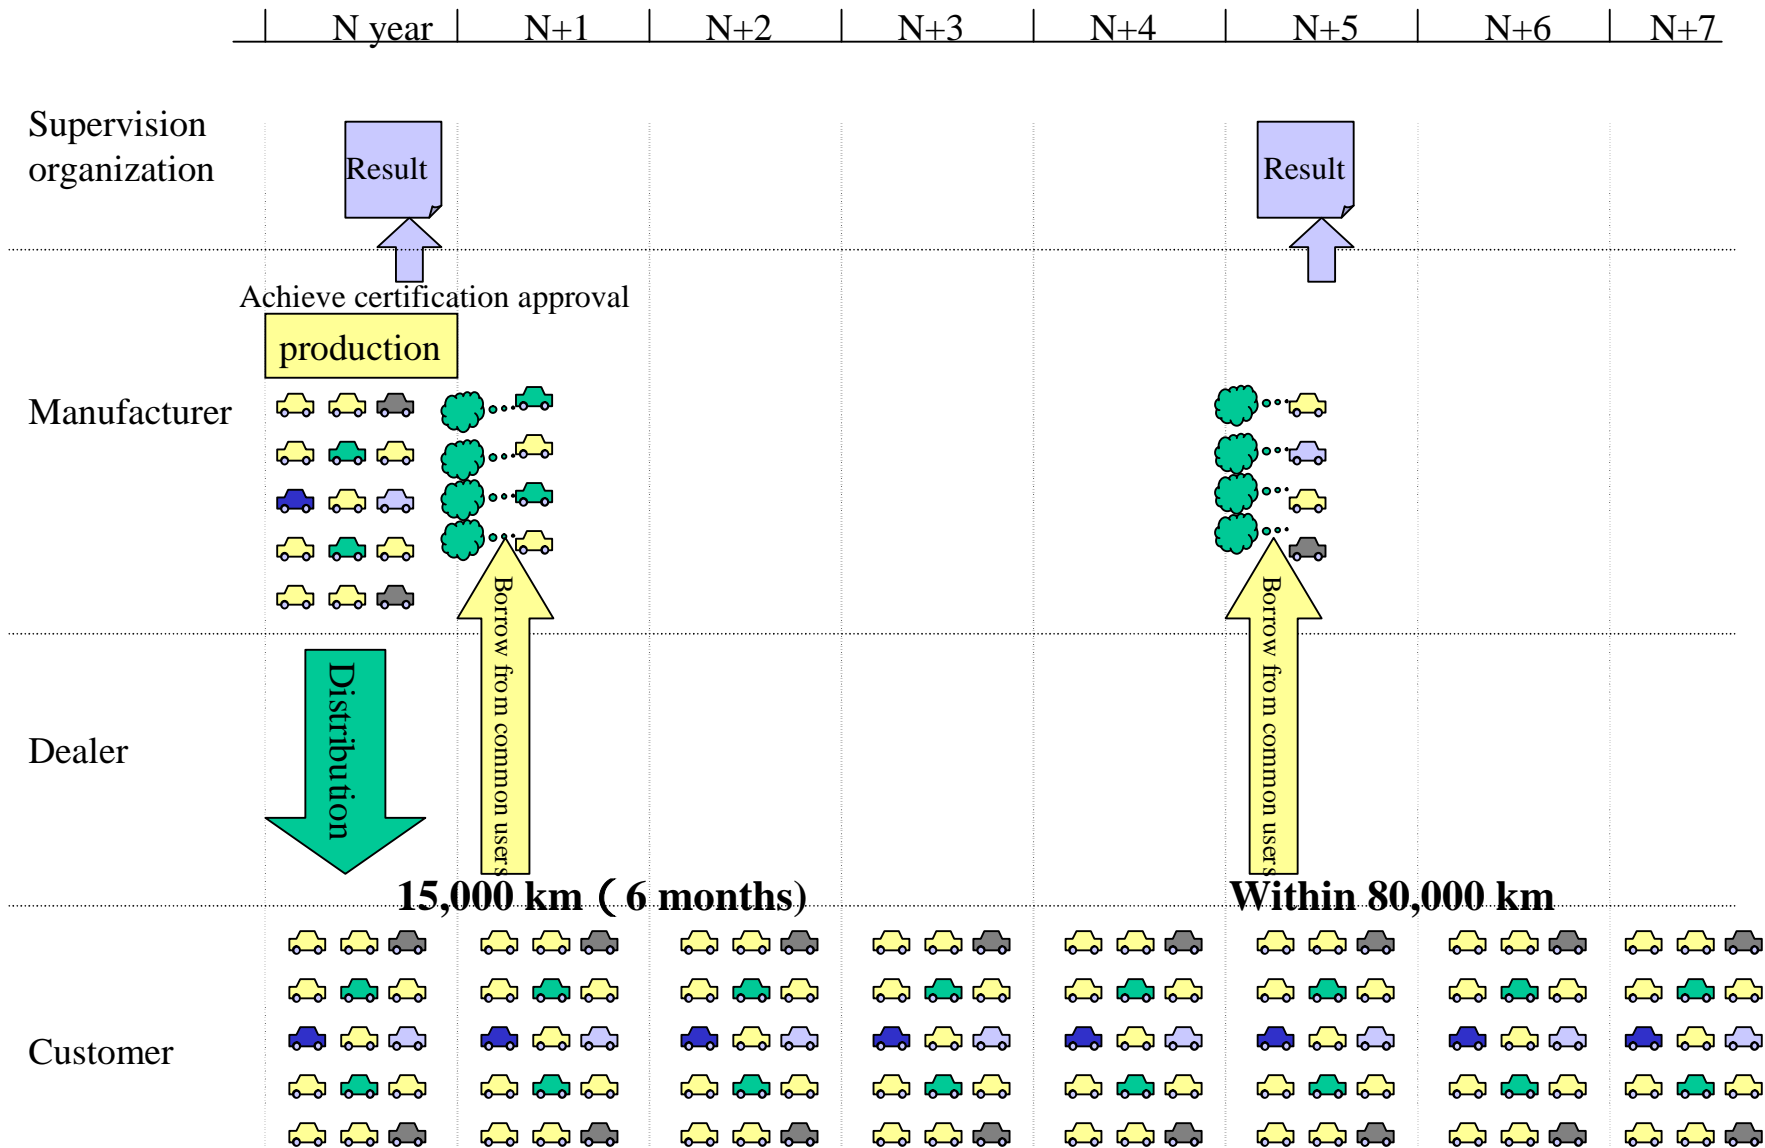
| N year | N+1 | N+2 | N+3 | N+4 | N+5 | N+6 | N+7 |
|---|---|---|---|---|---|---|---|

Supervision organization

Result

Result

Achieve certification approval

production

Manufacturer

Borrow from common users

Borrow from common users

Dealer

Distribution

15,000 km（6 months)

Within 80,000 km

Customer